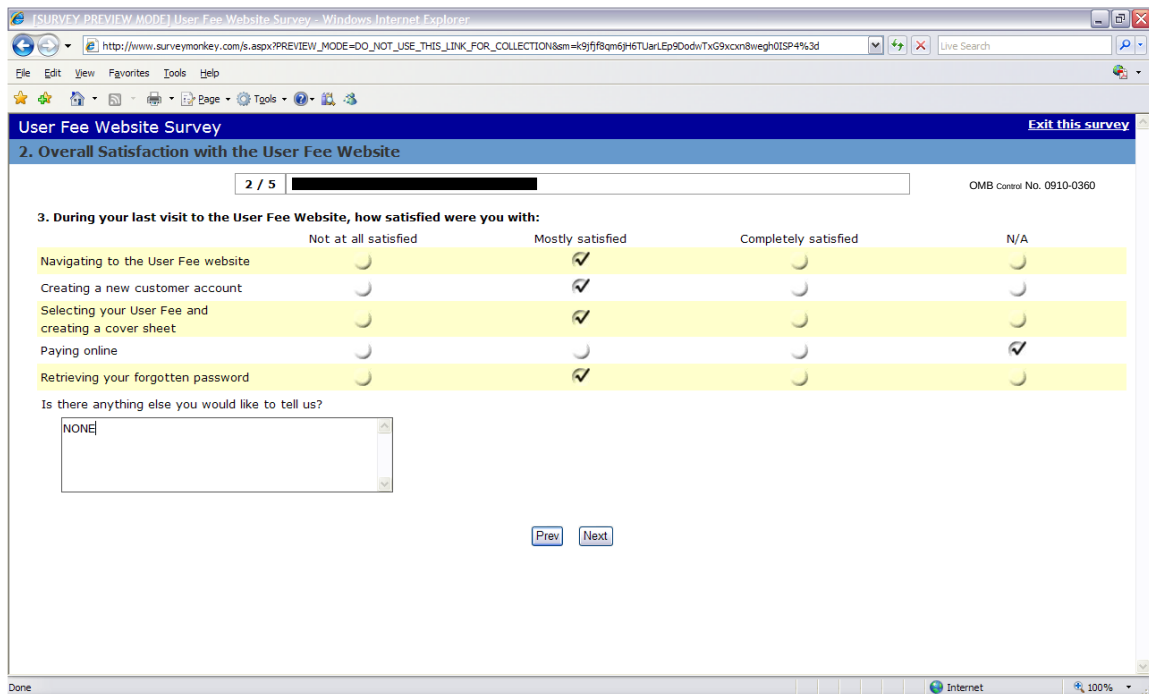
[SURVEY PREVIEW MODE] User Fee Website Survey - Windows Internet Explorer

http://www.surveymonkey.com/s.aspx?PREVIEW_MODE=DO_NOT_USE_THIS_LINK_FOR_COLLECTION&sm=k9jfjf8qm6jH6TUarLEp9DodwTxG9xcxn8wegh0ISP4%3d

Live Search

File Edit View Favorites Tools Help

Page Tools

User Fee Website Survey

Exit this survey

2. Overall Satisfaction with the User Fee Website

2 / 5

OMB Control No. 0910-0360

3. During your last visit to the User Fee Website, how satisfied were you with:

| | Not at all satisfied | Mostly satisfied | Completely satisfied | N/A |
|---|---|---|---|---|
| Navigating to the User Fee website | | ✓ | | |
| Creating a new customer account | | ✓ | | |
| Selecting your User Fee and creating a cover sheet | | ✓ | | |
| Paying online | | | | ✓ |
| Retrieving your forgotten password | | ✓ | | |

Is there anything else you would like to tell us?

NONE

Prev Next

Done

Internet

100%